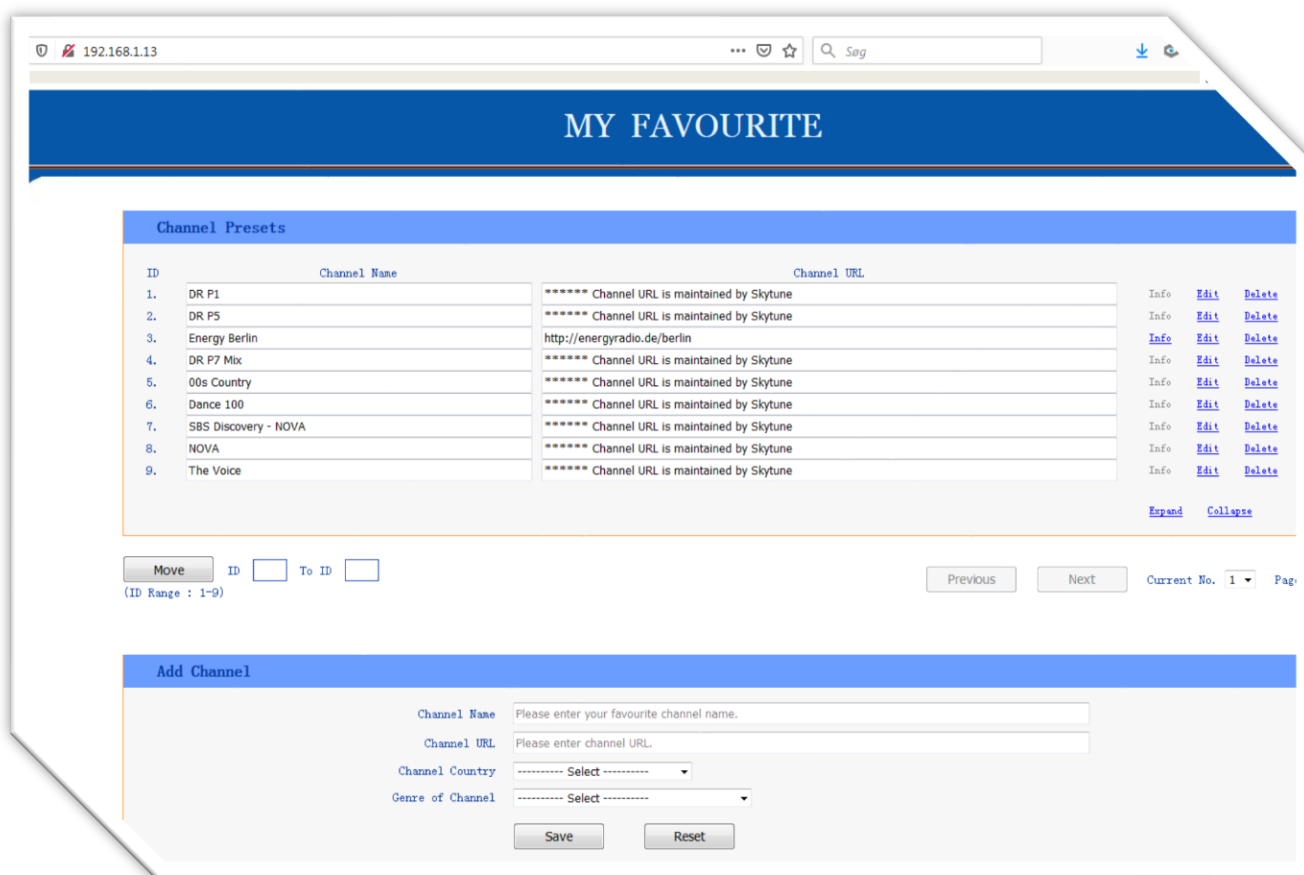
192.168.1.13

Søg

MY FAVOURITE

Channel Presets

| ID | Channel Name | Channel URL | | | |
|---|---|---|---|---|---|
| 1. | DR P1 | ****** Channel URL is maintained by Skytune | Info | Edit | Delete |
| 2. | DR P5 | ****** Channel URL is maintained by Skytune | Info | Edit | Delete |
| 3. | Energy Berlin | http://energyradio.de/berlin | Info | Edit | Delete |
| 4. | DR P7 Mix | ****** Channel URL is maintained by Skytune | Info | Edit | Delete |
| 5. | 00s Country | ****** Channel URL is maintained by Skytune | Info | Edit | Delete |
| 6. | Dance 100 | ****** Channel URL is maintained by Skytune | Info | Edit | Delete |
| 7. | SBS Discovery - NOVA | ****** Channel URL is maintained by Skytune | Info | Edit | Delete |
| 8. | NOVA | ****** Channel URL is maintained by Skytune | Info | Edit | Delete |
| 9. | The Voice | ****** Channel URL is maintained by Skytune | Info | Edit | Delete |

Expand Collapse

Move ID To ID
(ID Range : 1-9)

Previous Next Current No. 1 Pag

Add Channel

Channel Name Please enter your favourite channel name.
Channel URL Please enter channel URL.
Channel Country ---------- Select ----------
Genre of Channel ---------- Select ----------

Save Reset